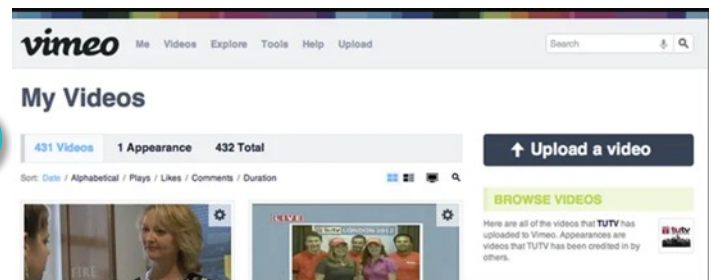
vimeo Me Videos Explore Tools Help Upload

Search

My Videos

431 Videos 1 Appearance 432 Total

Sort: Date / Alphabetical / Plays / Likes / Comments / Duration

↑ Upload a video

BROWSE VIDEOS

Here are all of the videos that TUTV has uploaded to Vimeo. Appearances are videos that TUTV has been credited in by others.

LIVE

FIRE

tutv